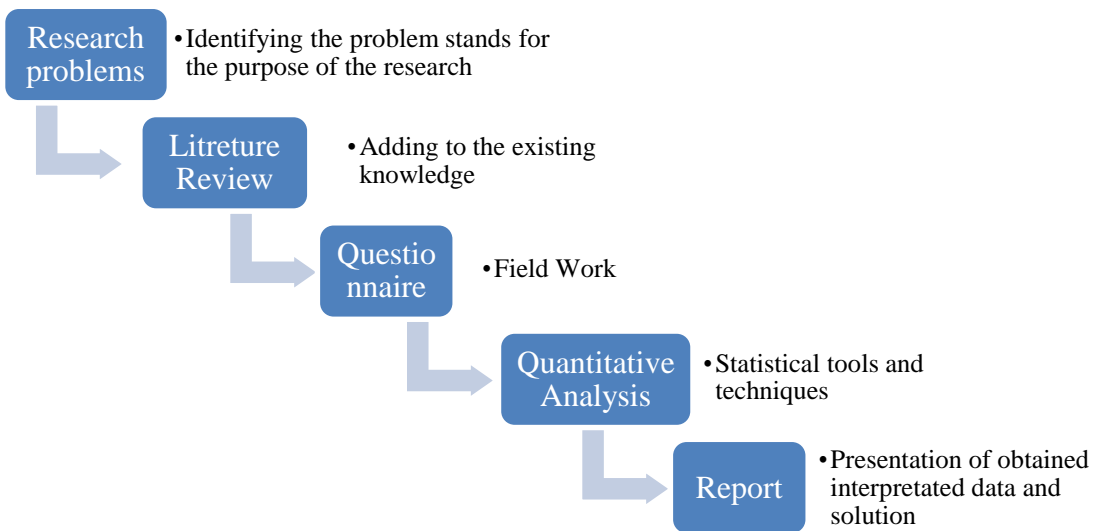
Research problems

• Identifying the problem stands for the purpose of the research

Litreture Review

• Adding to the existing knowledge

Questio nnaire

• Field Work

Quantitative Analysis

• Statistical tools and techniques

Report

• Presentation of obtained interpretated data and solution